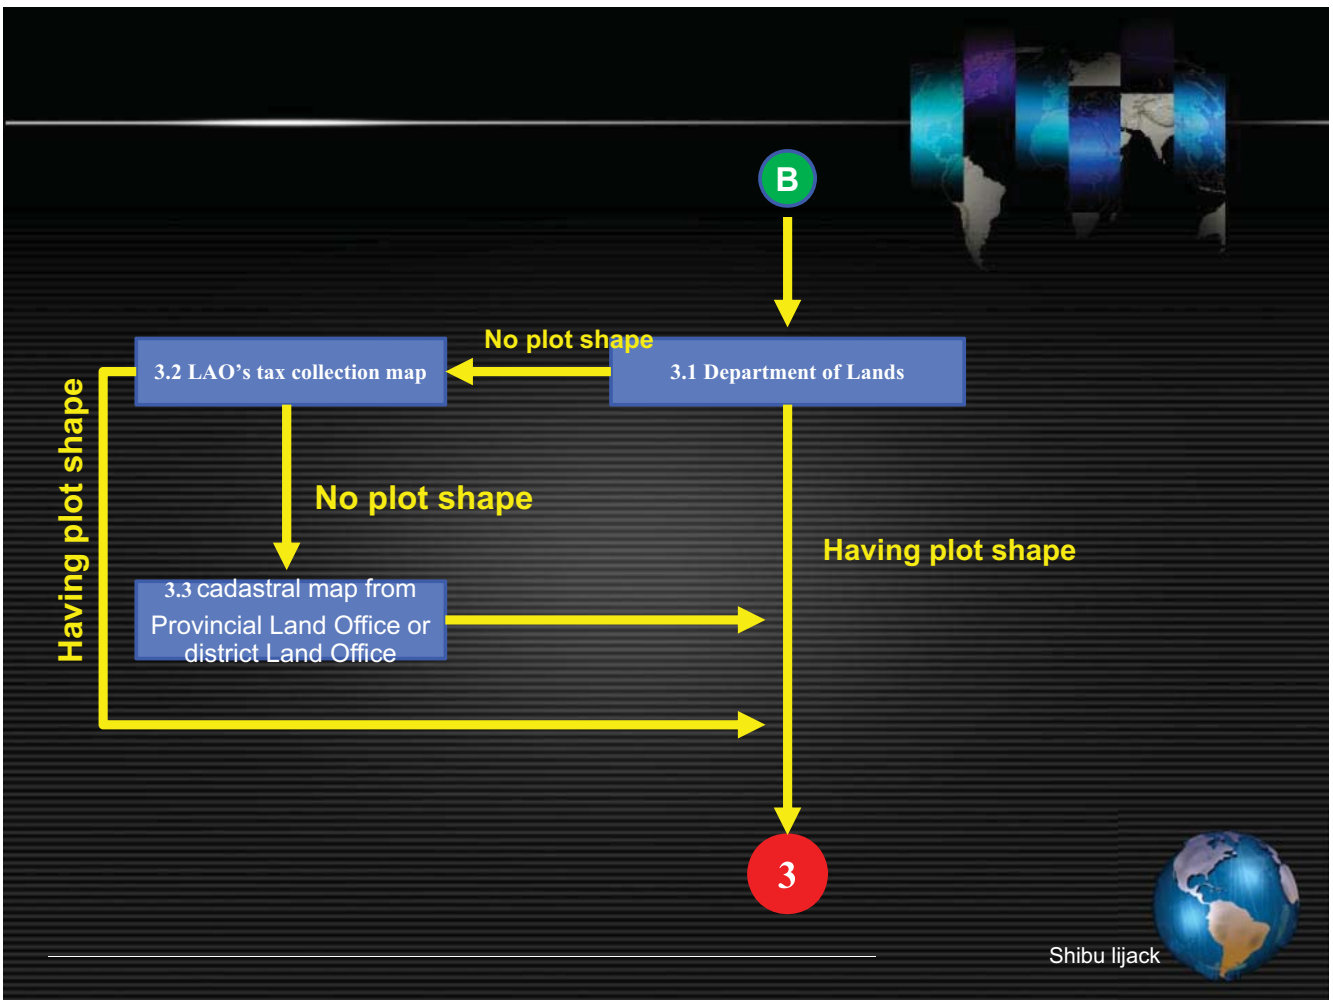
B

No plot shape

3.2 LAO's tax collection map

3.1 Department of Lands

Having plot shape

No plot shape

Having plot shape

3.3 cadastral map from Provincial Land Office or district Land Office

3

Shibu lijack